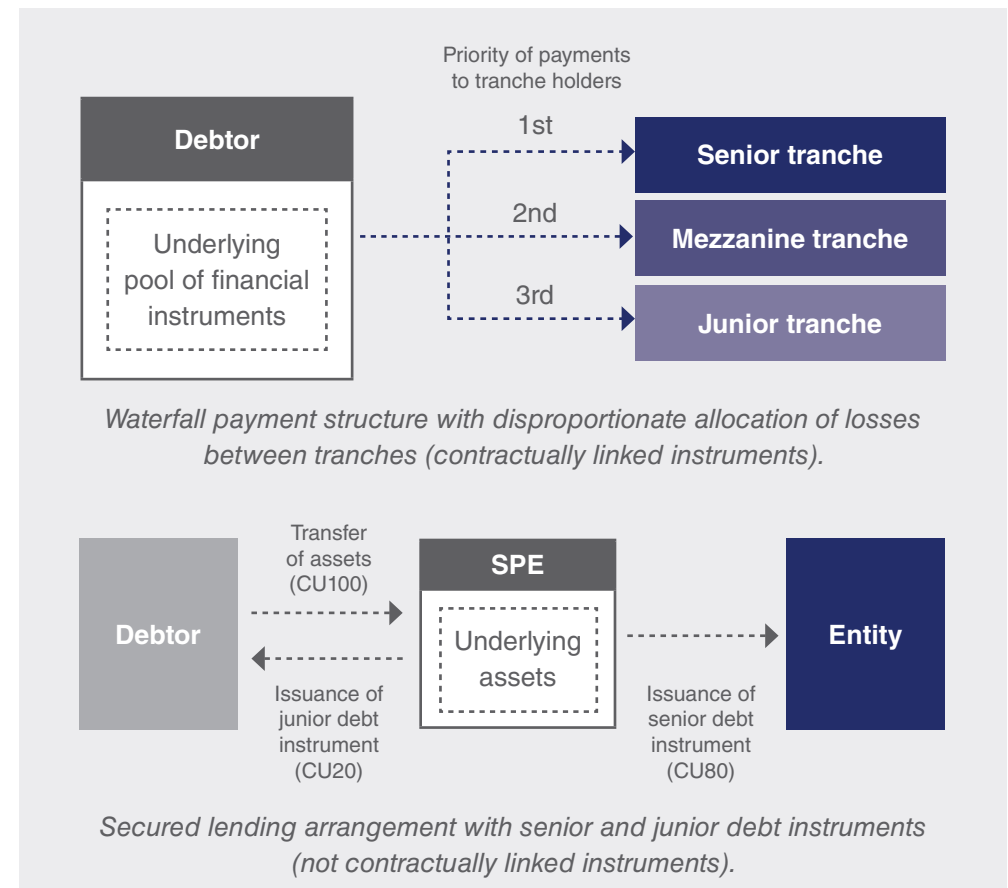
Priority of payments to tranche holders

Debtor

Underlying pool of financial instruments

1st

Senior tranche

2nd

Mezzanine tranche

3rd

Junior tranche

Waterfall payment structure with disproportionate allocation of losses between tranches (contractually linked instruments).

Debtor

Transfer of assets (CU100)

Issuance of junior debt instrument (CU20)

SPE

Underlying assets

Issuance of senior debt instrument (CU80)

Entity

Secured lending arrangement with senior and junior debt instruments (not contractually linked instruments).